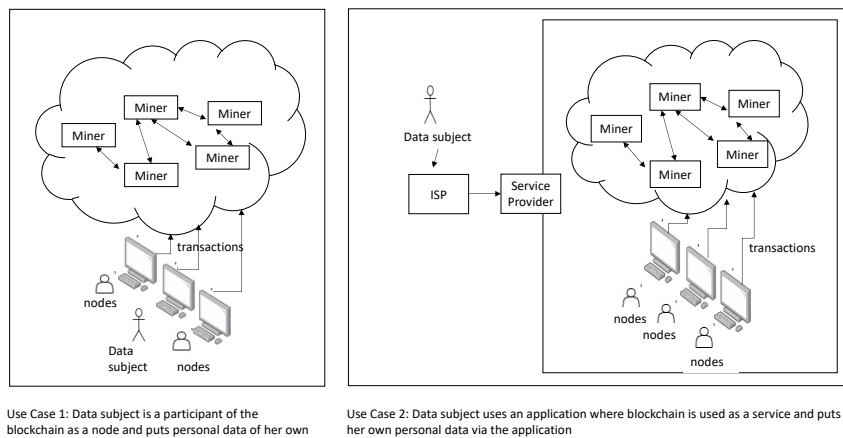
Miner
Miner
Miner
Miner
Miner
transactions
nodes
Data subject
nodes

Data subject
ISP
Service Provider
Miner
Miner
Miner
Miner
Miner
transactions
nodes
nodes
nodes

Use Case 1: Data subject is a participant of the blockchain as a node and puts personal data of her own

Use Case 2: Data subject uses an application where blockchain is used as a service and puts her own personal data via the application